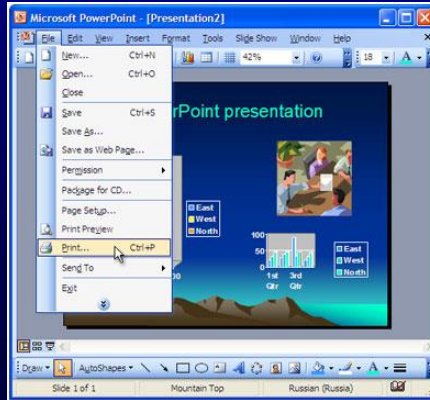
Microsoft PowerPoint - [Presentation2]

File Edit View Insert Format Tools Slide Show Window Help

42%

18

New... Ctrl+N
Open... Ctrl+O
Close
Save Ctrl+S
Save As...
Save as Web Page...
Permission
Package for CD...
Page Setup...
Print Preview
Print... Ctrl+P
Send To
Exit

rPoint presentation

East
West
North

100
50
0
1st Qtr
3rd Qtr

East
West
North

Draw AutoShapes

Slide 1 of 1 Mountain Top Russian (Russia)